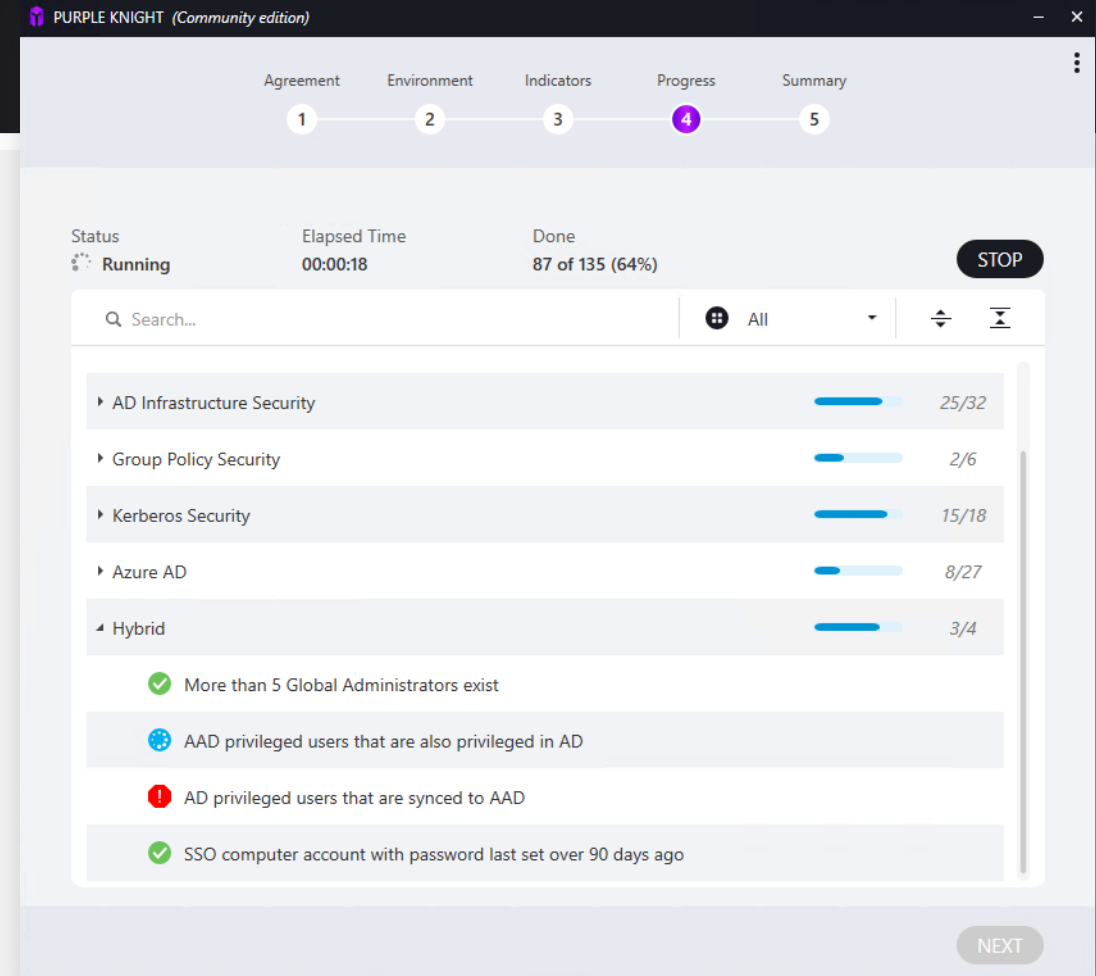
PURPLE KNIGHT (Community edition)

Agreement 1
Environment 2
Indicators 3
Progress 4
Summary 5

Status
Running

Elapsed Time
00:00:18

Done
87 of 135 (64%)

STOP

Search...

All

AD Infrastructure Security 25/32

Group Policy Security 2/6

Kerberos Security 15/18

Azure AD 8/27

Hybrid 3/4

More than 5 Global Administrators exist

AAD privileged users that are also privileged in AD

AD privileged users that are synced to AAD

SSO computer account with password last set over 90 days ago

NEXT